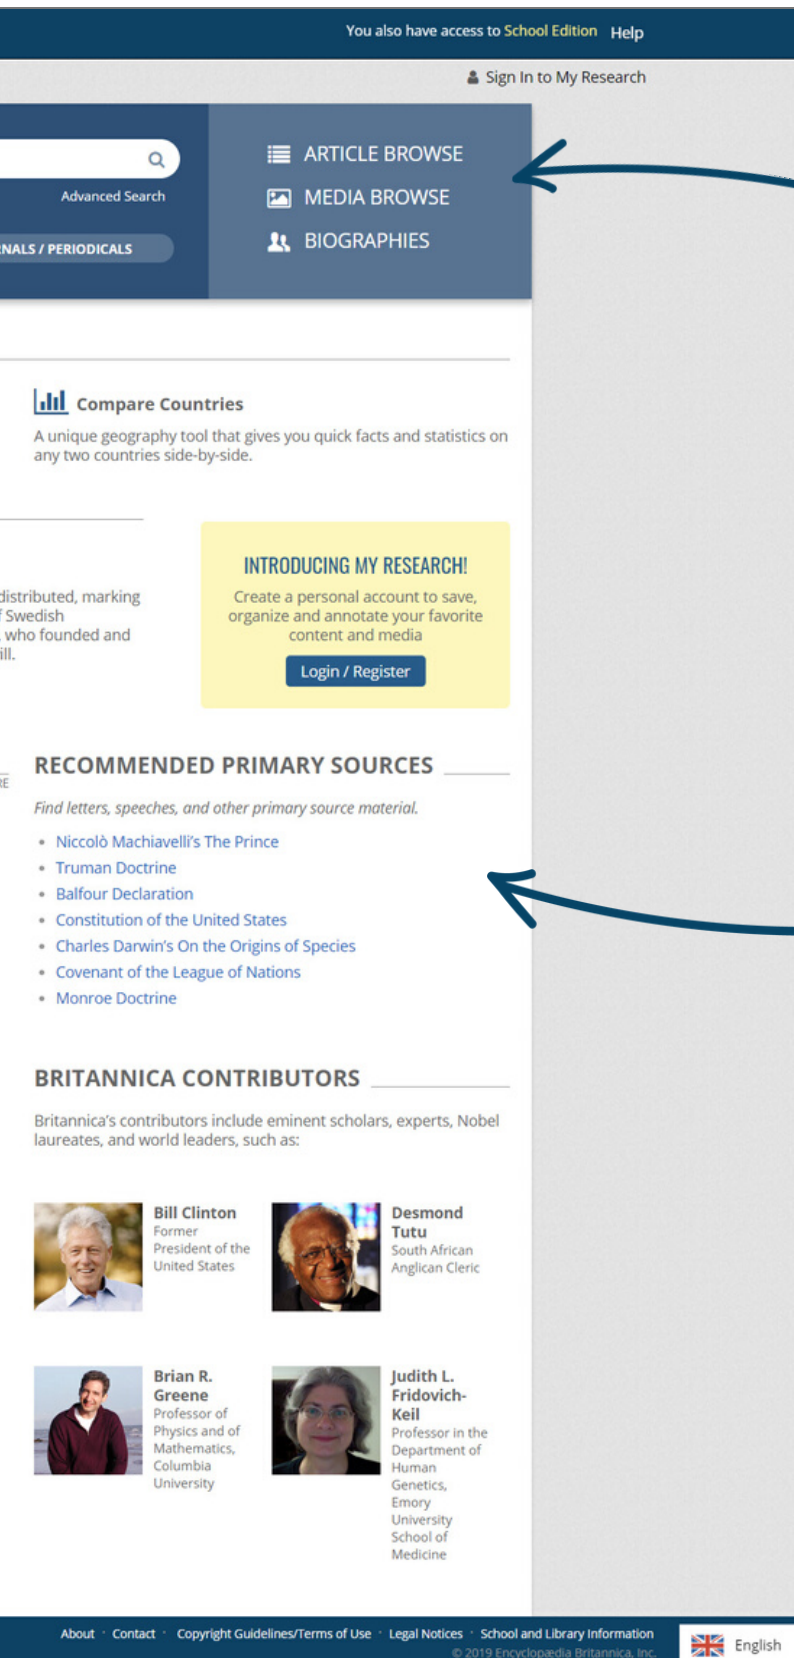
You also have access to School Edition Help

Sign In to My Research

Advanced Search

NALS / PERIODICALS

ARTICLE BROWSE
MEDIA BROWSE
BIOGRAPHIES

Compare Countries
A unique geography tool that gives you quick facts and statistics on any two countries side-by-side.

distributed, marking
f Swedish
who founded and
ill.

INTRODUCING MY RESEARCH!
Create a personal account to save, organize and annotate your favorite content and media
Login / Register

RE

RECOMMENDED PRIMARY SOURCES
Find letters, speeches, and other primary source material.
• Niccolò Machiavelli's The Prince
• Truman Doctrine
• Balfour Declaration
• Constitution of the United States
• Charles Darwin's On the Origins of Species
• Covenant of the League of Nations
• Monroe Doctrine

BRITANNICA CONTRIBUTORS
Britannica's contributors include eminent scholars, experts, Nobel laureates, and world leaders, such as:

Bill Clinton
Former President of the United States

Desmond Tutu
South African Anglican Cleric

Brian R. Greene
Professor of Physics and of Mathematics, Columbia University

Judith L. Fridovich-Keil
Professor in the Department of Human Genetics, Emory University School of Medicine

About · Contact · Copyright Guidelines/Terms of Use · Legal Notices · School and Library Information
© 2019 Encyclopædia Britannica, Inc.

English